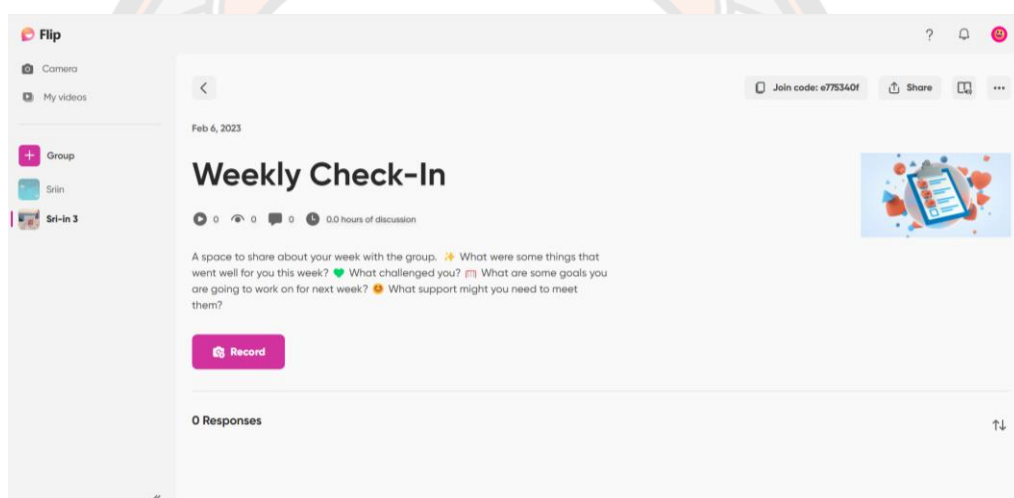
Flip

Camera

My videos

Group

Sriin

Sri-in 3

Join code: e775340f

Share

Feb 6, 2023

Weekly Check-In

0 0 0 0.0 hours of discussion

A space to share about your week with the group. ✨ What were some things that went well for you this week? 💚 What challenged you? What are some goals you are going to work on for next week? What support might you need to meet them?

Record

0 Responses